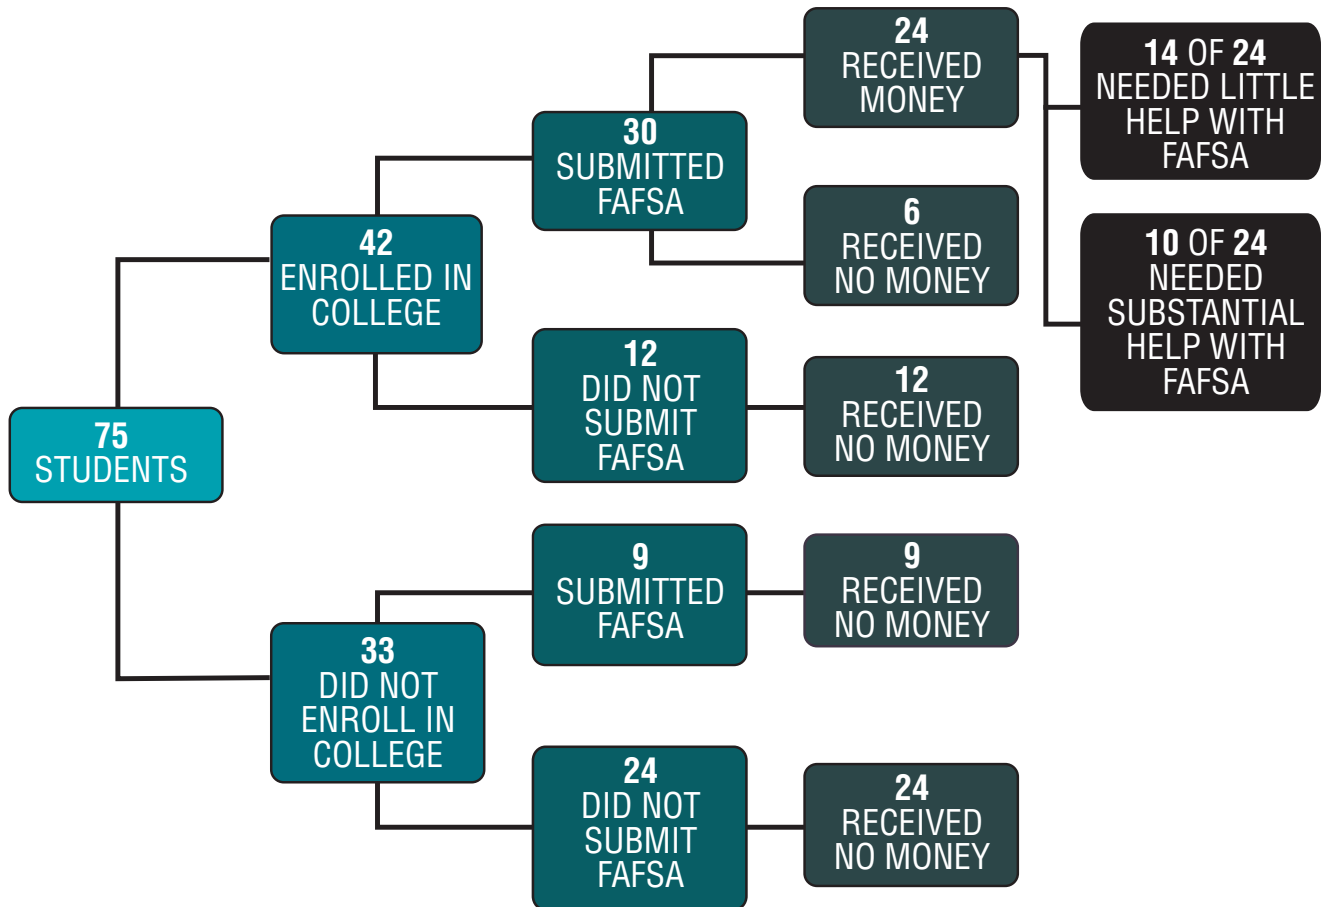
75
STUDENTS

42
ENROLLED IN COLLEGE

30
SUBMITTED FAFSA

24
RECEIVED MONEY

14 OF 24
NEEDED LITTLE HELP WITH FAFSA

10 OF 24
NEEDED SUBSTANTIAL HELP WITH FAFSA

6
RECEIVED NO MONEY

12
DID NOT SUBMIT FAFSA

12
RECEIVED NO MONEY

33
DID NOT ENROLL IN COLLEGE

9
SUBMITTED FAFSA

9
RECEIVED NO MONEY

24
DID NOT SUBMIT FAFSA

24
RECEIVED NO MONEY